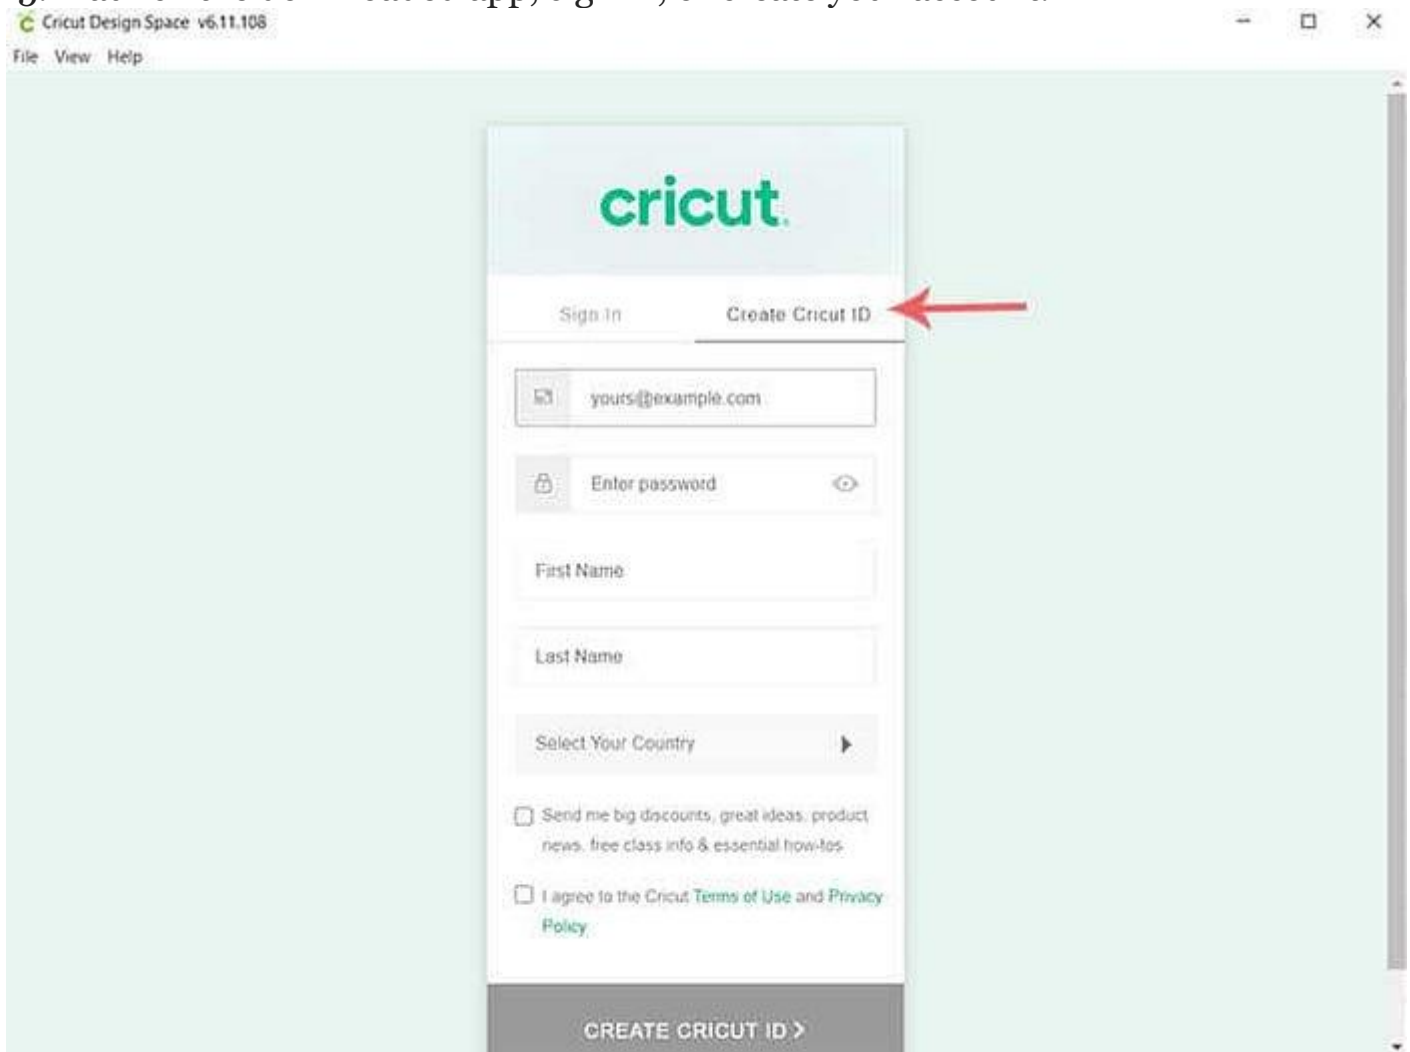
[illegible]
Cricut Design Space v6.11.108
File View Help

cricut.

Sign In Create Cricut ID

yours@example.com

Enter password

First Name

Last Name

Select Your Country

Send me big discounts, great ideas, product news, free class info & essential how-tos

I agree to the Cricut Terms of Use and Privacy Policy

CREATE CRICUT ID >